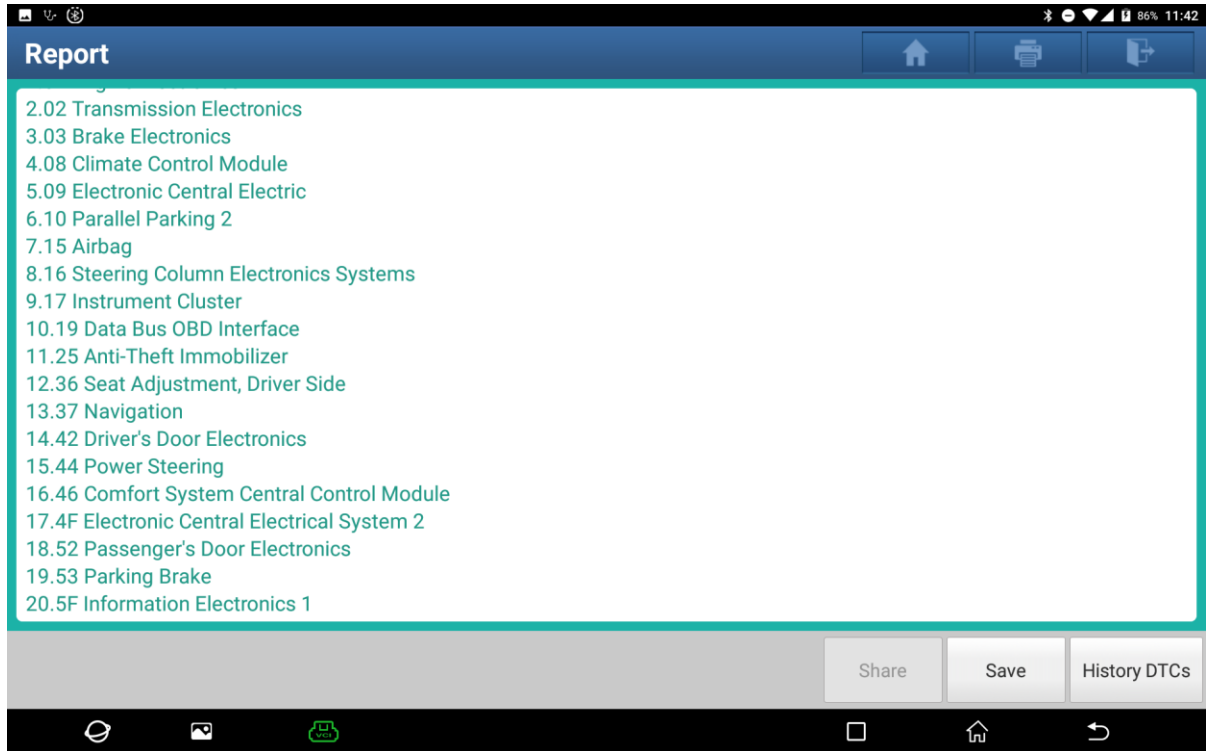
86% 11:42

Report

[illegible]
2.02 Transmission Electronics
3.03 Brake Electronics
4.08 Climate Control Module
5.09 Electronic Central Electric
6.10 Parallel Parking 2
7.15 Airbag
8.16 Steering Column Electronics Systems
9.17 Instrument Cluster
10.19 Data Bus OBD Interface
11.25 Anti-Theft Immobilizer
12.36 Seat Adjustment, Driver Side
13.37 Navigation
14.42 Driver's Door Electronics
15.44 Power Steering
16.46 Comfort System Central Control Module
17.4F Electronic Central Electrical System 2
18.52 Passenger's Door Electronics
19.53 Parking Brake
20.5F Information Electronics 1

Share
Save
History DTCs

VCI